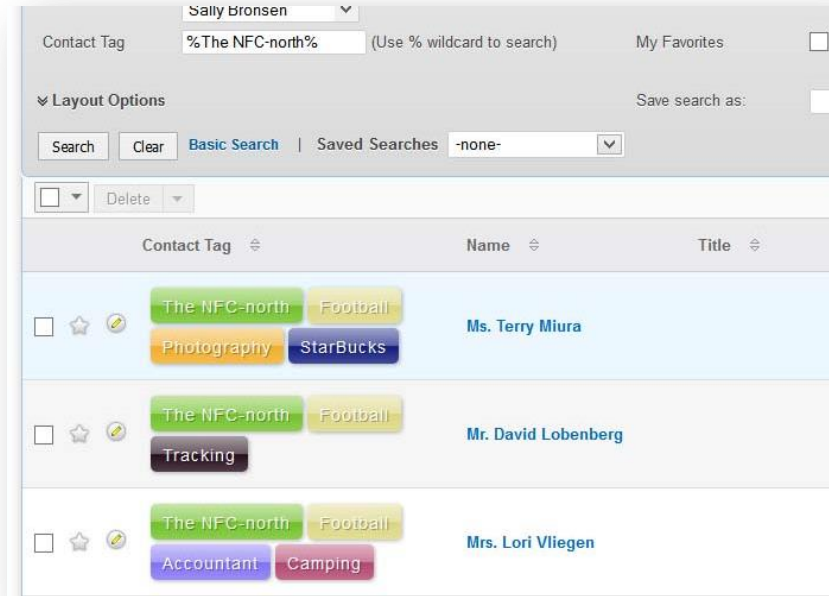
Sally Bronsen

Contact Tag %The NFC-north% (Use % wildcard to search) My Favorites

Layout Options Save search as:

Search Clear Basic Search | Saved Searches -none-

Delete

| Contact Tag | Name | Title |
|---|---|---|
| The NFC-north Football Photography StarBucks | Ms. Terry Miura | |
| The NFC-north Football Tracking | Mr. David Lobenberg | |
| The NFC-north Football Accountant Camping | Mrs. Lori Vliegen | |